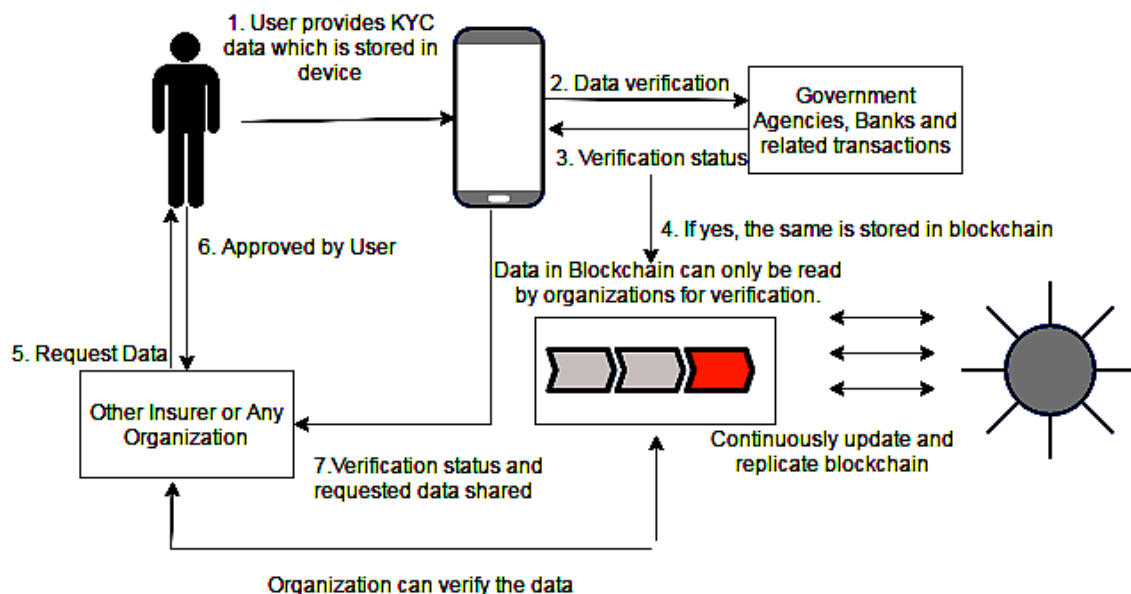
1. User provides KYC data which is stored in device

2. Data verification

Government Agencies, Banks and related transactions

3. Verification status

4. If yes, the same is stored in blockchain

6. Approved by User

Data in Blockchain can only be read by organizations for verification.

5. Request Data

Other Insurer or Any Organization

Continuously update and replicate blockchain

7.Verification status and requested data shared

Organization can verify the data